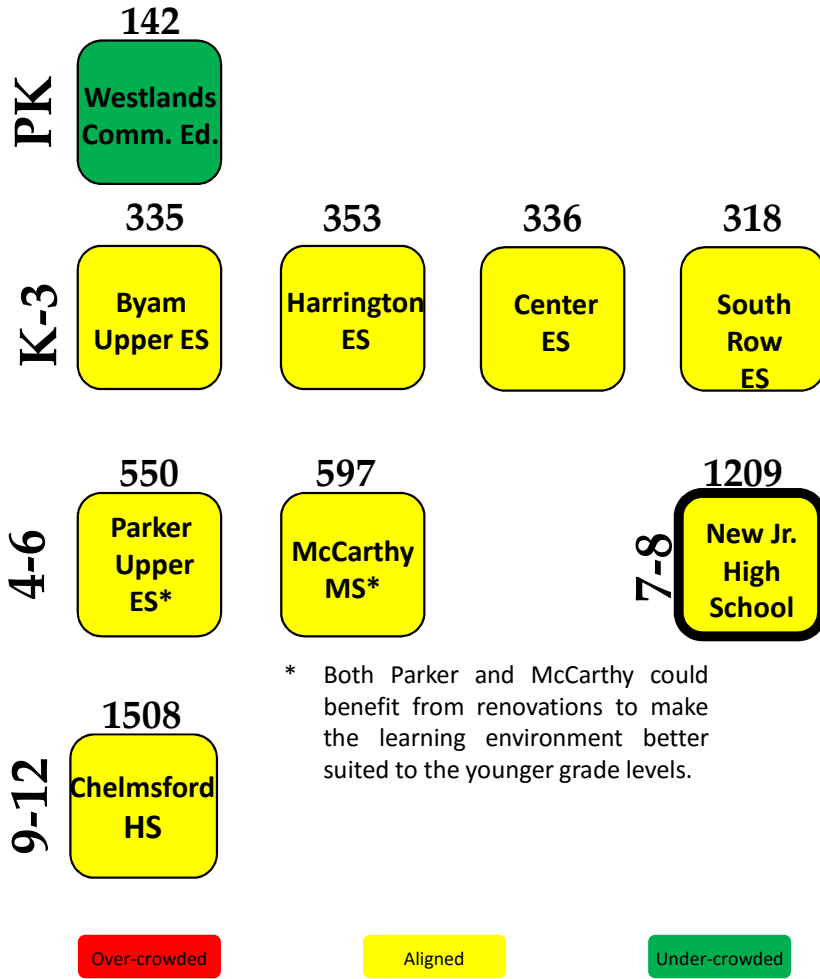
PK

142

Westlands Comm. Ed.

K-3

335

Byam Upper ES

353

Harrington ES

336

Center ES

318

South Row ES

4-6

550

Parker Upper ES*

597

McCarthy MS*

7-8

1209

New Jr. High School

* Both Parker and McCarthy could benefit from renovations to make the learning environment better suited to the younger grade levels.

9-12

1508

Chelmsford HS

Over-crowded

Aligned

Under-crowded